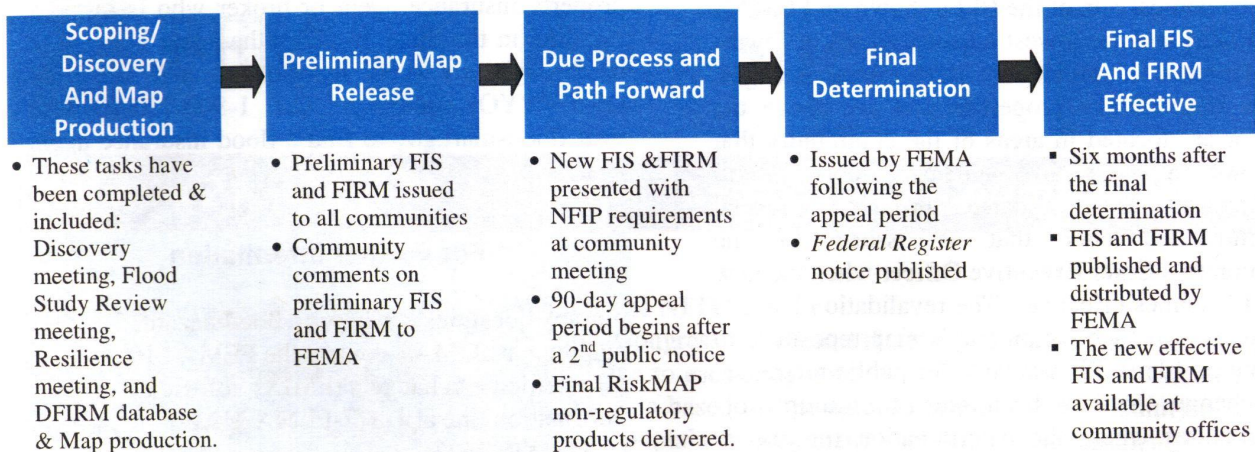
Scoping/ Discovery And Map Production

• These tasks have been completed & included: Discovery meeting, Flood Study Review meeting, Resilience meeting, and DFIRM database & Map production.

Preliminary Map Release

• Preliminary FIS and FIRM issued to all communities
• Community comments on preliminary FIS and FIRM to FEMA

Due Process and Path Forward

• New FIS &FIRM presented with NFIP requirements at community meeting
• 90-day appeal period begins after a 2$^{nd}$ public notice
• Final RiskMAP non-regulatory products delivered.

Final Determination

• Issued by FEMA following the appeal period
• *Federal Register* notice published

Final FIS And FIRM Effective

▪ Six months after the final determination
▪ FIS and FIRM published and distributed by FEMA
▪ The new effective FIS and FIRM available at community offices